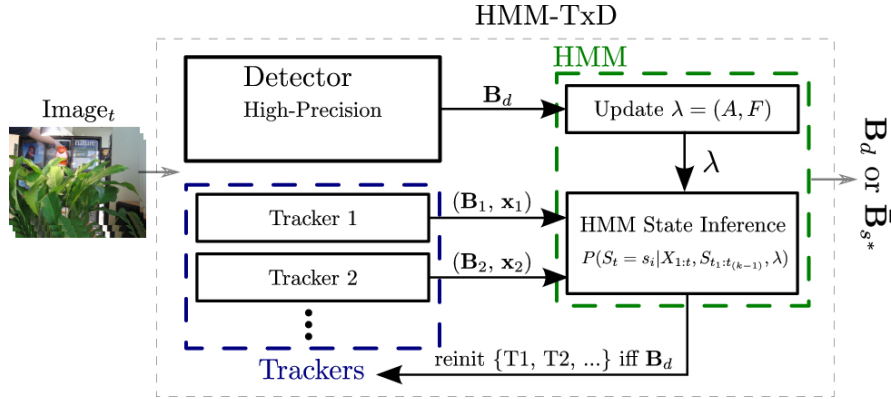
HMM-TxD

Image$_t$

Detector
High-Precision

$\mathbf{B}_d$

HMM

Update $\lambda = (A, F)$

$\lambda$

Tracker 1

$(\mathbf{B}_1, \mathbf{x}_1)$

Tracker 2

$(\mathbf{B}_2, \mathbf{x}_2)$

HMM State Inference
$P(S_t = s_i | X_{1:t}, S_{t_1:t_{(k-1)}}, \lambda)$

$\mathbf{B}_d$ or $\bar{\mathbf{B}}_{s^*}$

Trackers

reinit {T1, T2, ...} iff $\mathbf{B}_d$